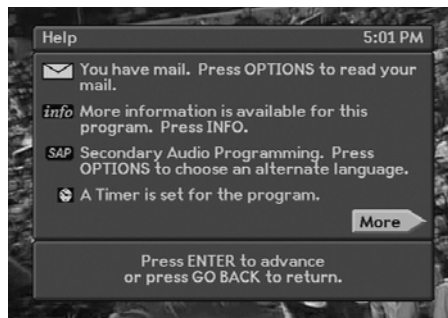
Help 5:01 PM

You have mail. Press OPTIONS to read your mail.

info More information is available for this program. Press INFO.

SAP Secondary Audio Programming. Press OPTIONS to choose an alternate language.

A Timer is set for the program.

More

Press ENTER to advance or press GO BACK to return.